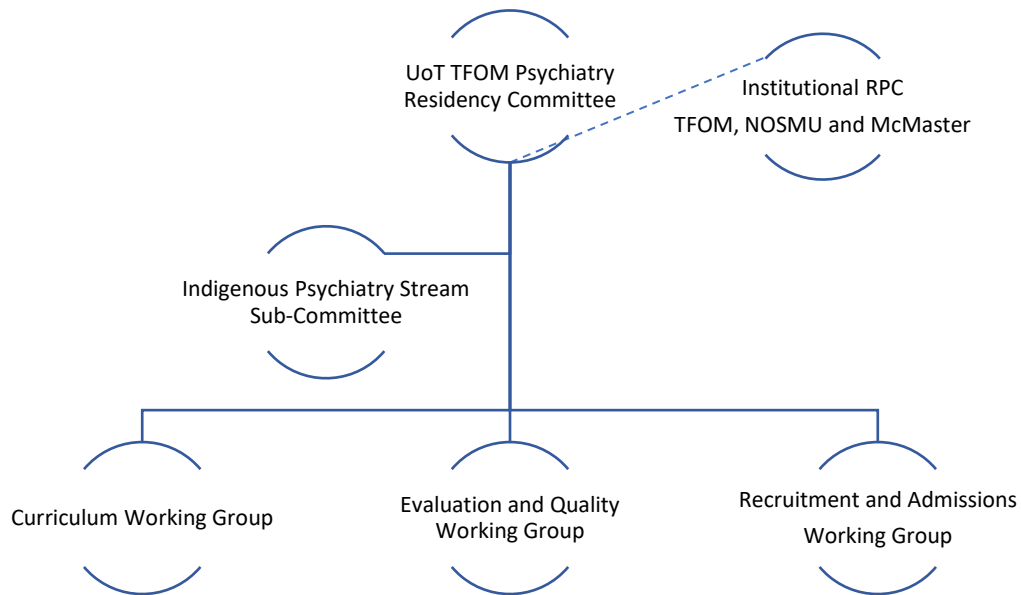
UoT TFOM Psychiatry Residency Committee

Institutional RPC
TFOM, NOSMU and McMaster

Indigenous Psychiatry Stream Sub-Committee

Curriculum Working Group

Evaluation and Quality Working Group

Recruitment and Admissions Working Group